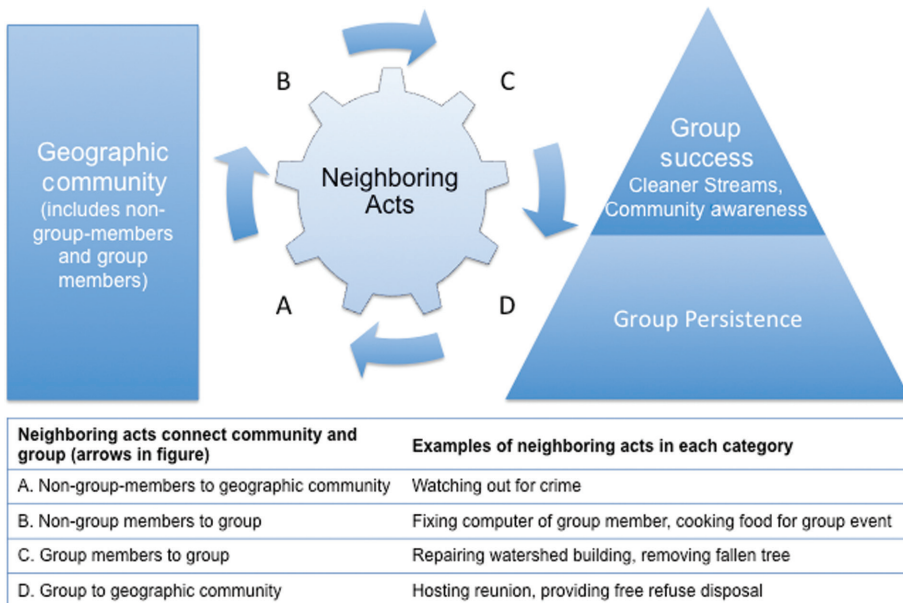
Geographic community (includes non-group-members and group members)

B

C

Neighboring Acts

A

D

Group success
Cleaner Streams, Community awareness

Group Persistence

| Neighboring acts connect community and group (arrows in figure) | Examples of neighboring acts in each category |
|---|---|
| A. Non-group-members to geographic community | Watching out for crime |
| B. Non-group members to group | Fixing computer of group member, cooking food for group event |
| C. Group members to group | Repairing watershed building, removing fallen tree |
| D. Group to geographic community | Hosting reunion, providing free refuse disposal |